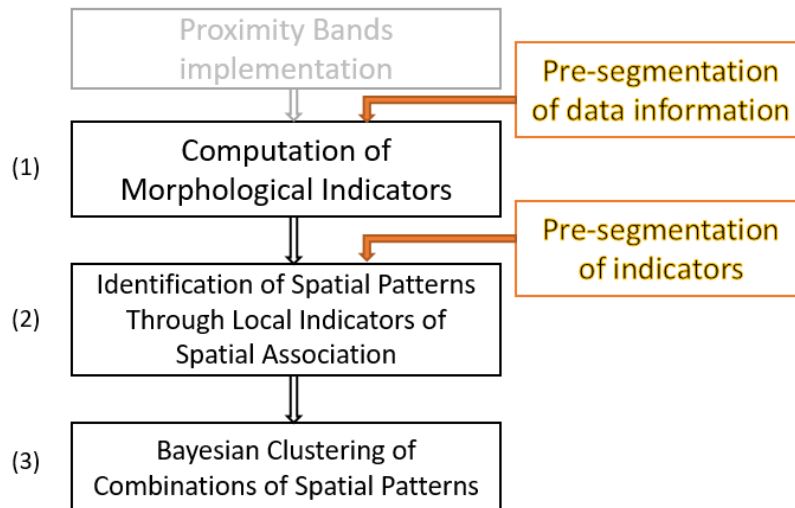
Proximity Bands implementation

Pre-segmentation of data information

(1)

Computation of Morphological Indicators

Pre-segmentation of indicators

(2)

Identification of Spatial Patterns Through Local Indicators of Spatial Association

(3)

Bayesian Clustering of Combinations of Spatial Patterns